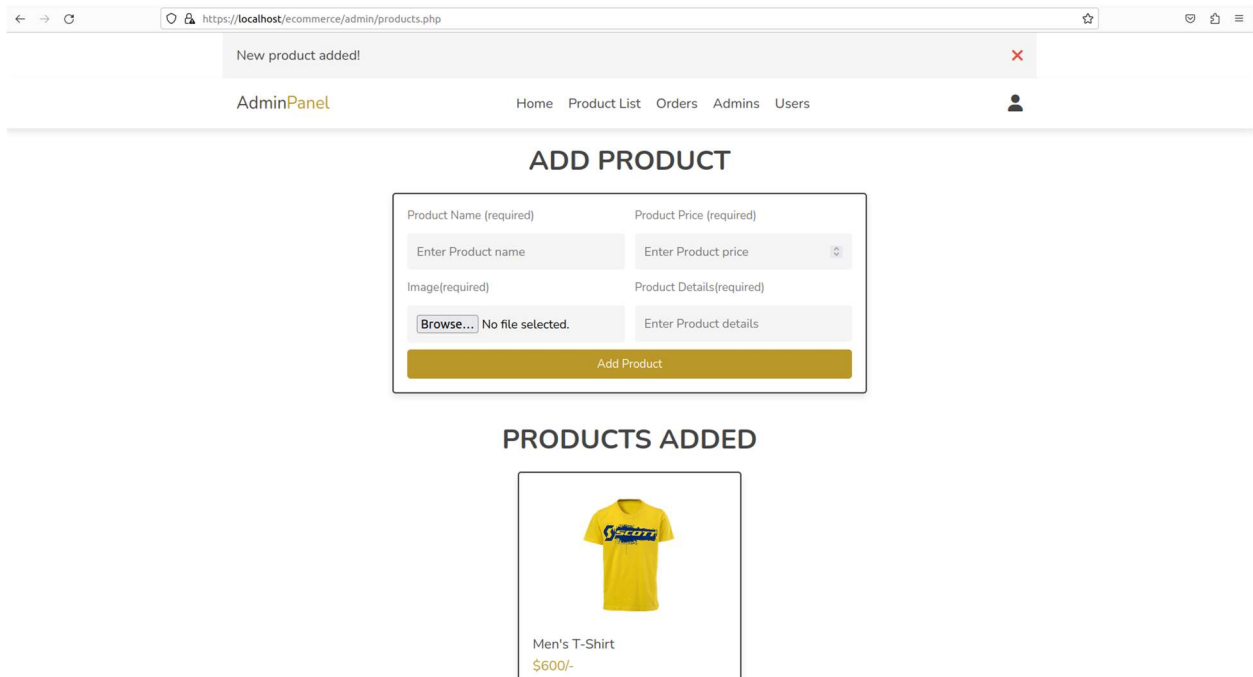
https://localhost/ecommerce/admin/products.php

New product added!

×

AdminPanel

Home Product List Orders Admins Users

ADD PRODUCT

Product Name (required)

Enter Product name

Product Price (required)

Enter Product price

Image(required)

Browse... No file selected.

Product Details(required)

Enter Product details

Add Product

PRODUCTS ADDED

SCOTT

Men's T-Shirt

$600/-